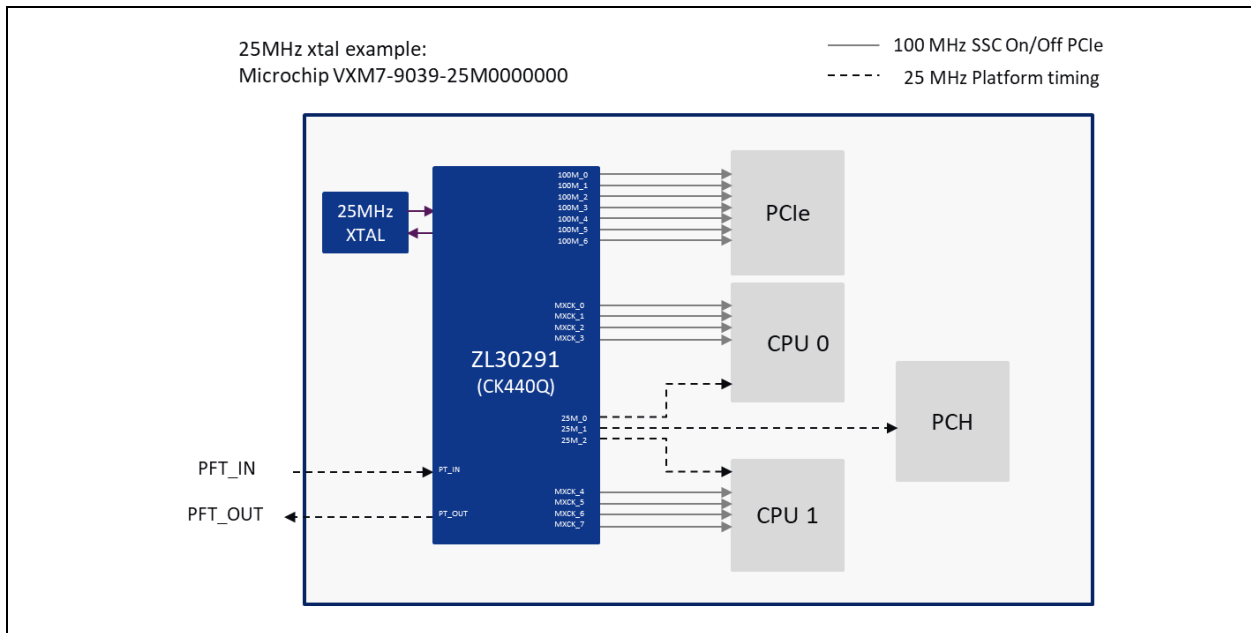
25MHz xtal example:
Microchip VXM7-9039-25M0000000

100 MHz SSC On/Off PCIe
25 MHz Platform timing

25MHz XTAL

ZL30291
(CK440Q)

100M_0
100M_1
100M_2
100M_3
100M_4
100M_5
100M_6

MXCK_0
MXCK_1
MXCK_2
MXCK_3

25M_0
25M_1
25M_2

PT_IN
PT_OUT

MXCK_4
MXCK_5
MXCK_6
MXCK_7

PCIe

CPU 0

PCH

CPU 1

PFT_IN

PFT_OUT